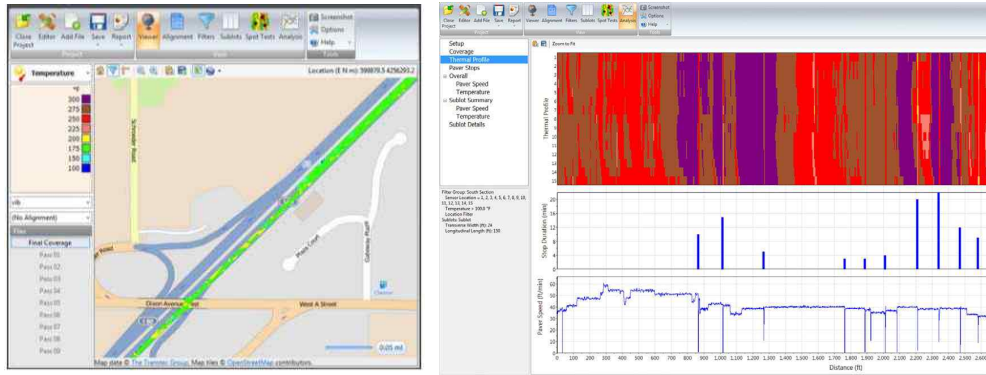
Close Project Editor Add File Save Report Viewer Alignment Filters Sublots Spot Tests Analysis Screenshot Options Help

Project View Tools

Temperature

Location (E N m): 598079.5 4256293.2

°F
300
275
250
225
200
175
150
125
100

(No Alignment)

Files

Final Coverage
Pass 01
Pass 02
Pass 03
Pass 04
Pass 05
Pass 06
Pass 07
Pass 08
Pass 09

Schroeder Road

Gateway Bluff

Plaza Court

Dixon Avenue West

West A Street

0.05 mi

Map data © The Trimmer Group, Map tiles © OpenStreetMap contributors.

Close Project Editor Add File Save Report Viewer Alignment Filters Sublots Spot Tests Analysis Screenshot Options Help

Setup
Coverage
Thermal Profile
Paver Stops
Overall
Paver Speed
Temperature
Sublot Summary
Paver Speed
Temperature
Sublot Details

Zoom to Fit

Thermal Profile

Filter Group: South Section
Sensor Location = 1, 2, 3, 4, 5, 6, 7, 8, 9, 10, 11, 12, 13, 14, 15
Temperature > 300.0 °F
Location Filter
Sublots: Sublot
Transverse Width (ft): 24
Longitudinal Length (ft): 150

Stop Duration (min)

Paver Speed (ft/min)

0 100 200 300 400 500 600 700 800 900 1,000 1,100 1,200 1,300 1,400 1,500 1,600 1,700 1,800 1,900 2,000 2,100 2,200 2,300 2,400 2,500 2,600

Distance (ft)